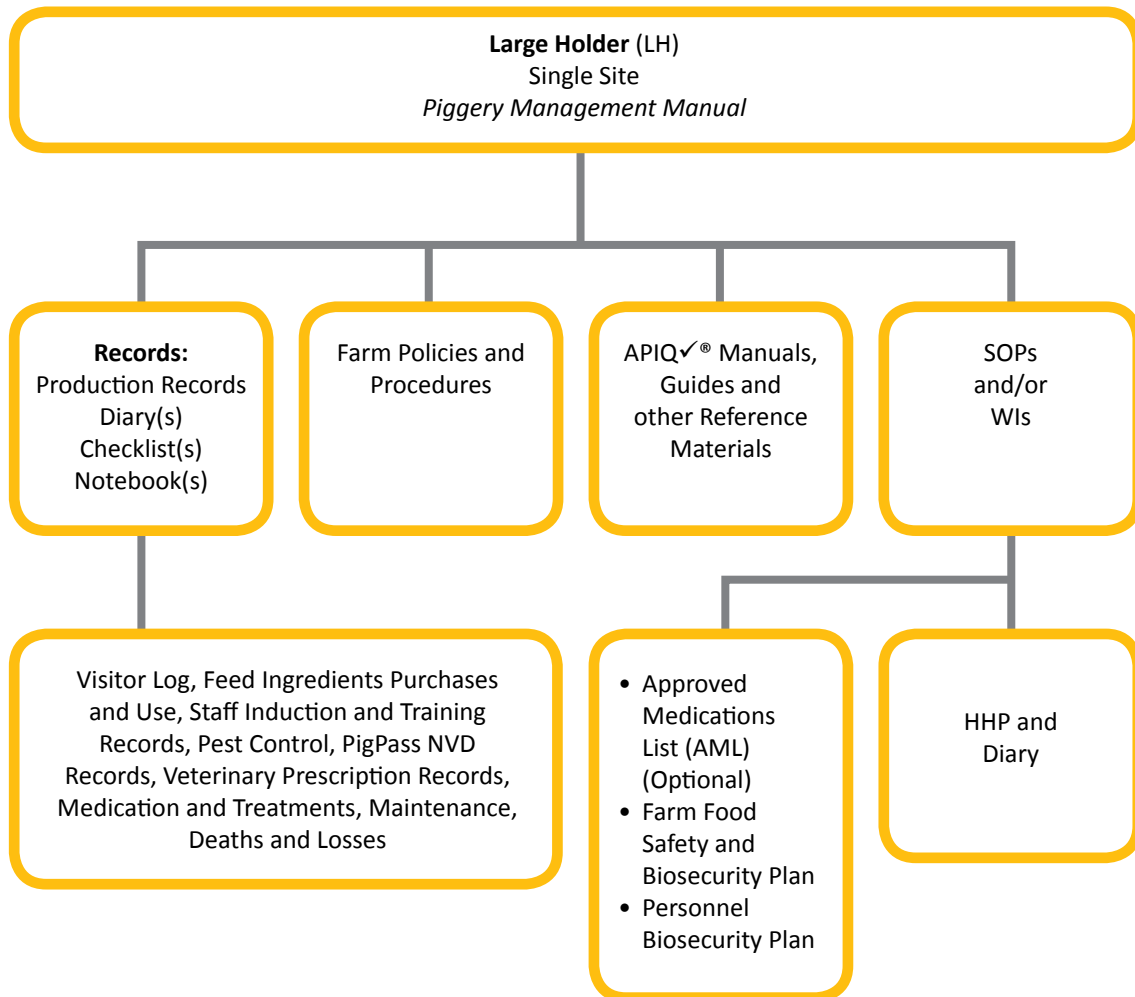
**Large Holder** (LH)
Single Site
*Piggery Management Manual*

**Records:**
Production Records
Diary(s)
Checklist(s)
Notebook(s)

Farm Policies and Procedures

APIQ✓® Manuals, Guides and other Reference Materials

SOPs and/or WIs

Visitor Log, Feed Ingredients Purchases and Use, Staff Induction and Training Records, Pest Control, PigPass NVD Records, Veterinary Prescription Records, Medication and Treatments, Maintenance, Deaths and Losses

- Approved Medications List (AML) (Optional)
- Farm Food Safety and Biosecurity Plan
- Personnel Biosecurity Plan

HHP and Diary